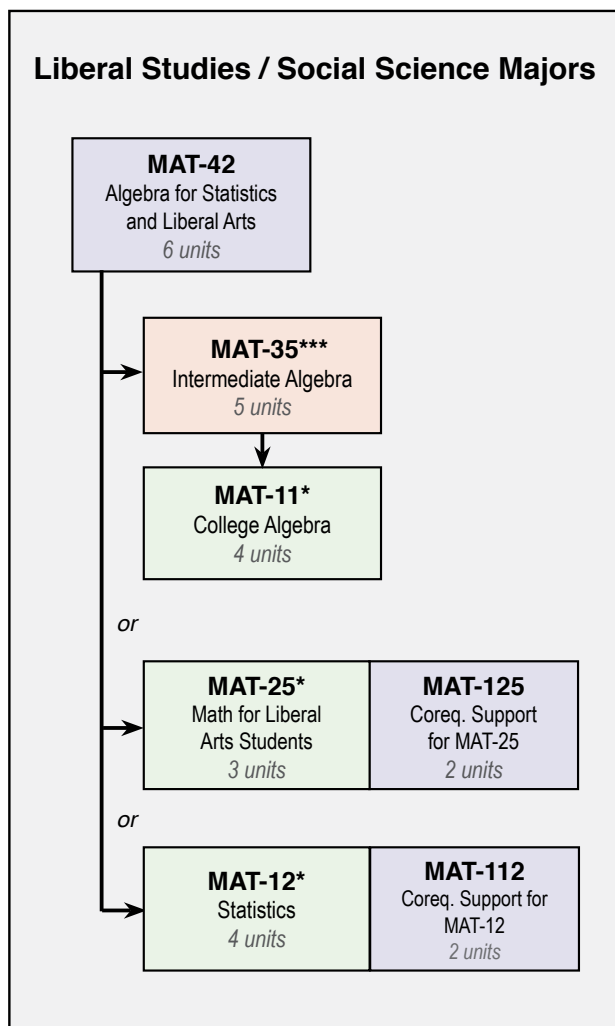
Liberal Studies / Social Science Majors

MAT-42
Algebra for Statistics and Liberal Arts
6 units

MAT-35***
Intermediate Algebra
5 units

MAT-11*
College Algebra
4 units

or

MAT-25*
Math for Liberal Arts Students
3 units

MAT-125
Coreq. Support for MAT-25
2 units

or

MAT-12*
Statistics
4 units

MAT-112
Coreq. Support for MAT-12
2 units